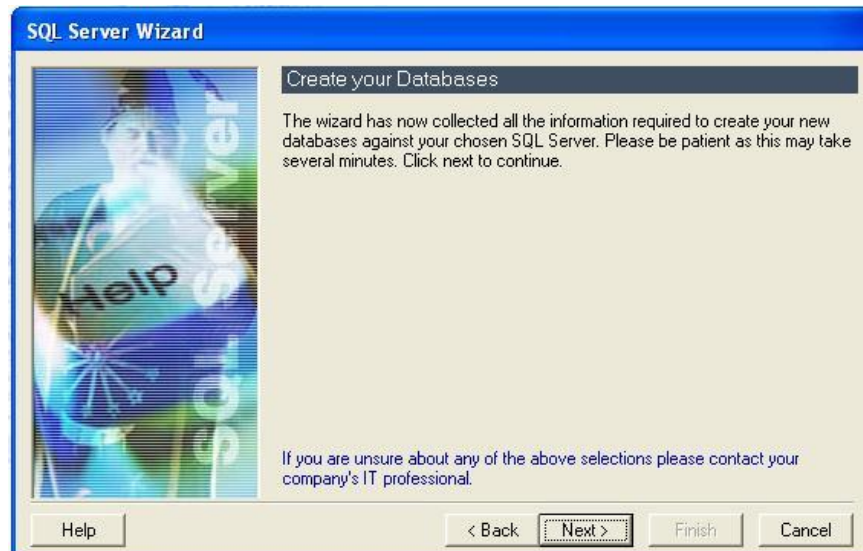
SQL Server Wizard

Help

SQL Server

Create your Databases

The wizard has now collected all the information required to create your new databases against your chosen SQL Server. Please be patient as this may take several minutes. Click next to continue.

If you are unsure about any of the above selections please contact your company's IT professional.

Help

< Back

Next >

Finish

Cancel